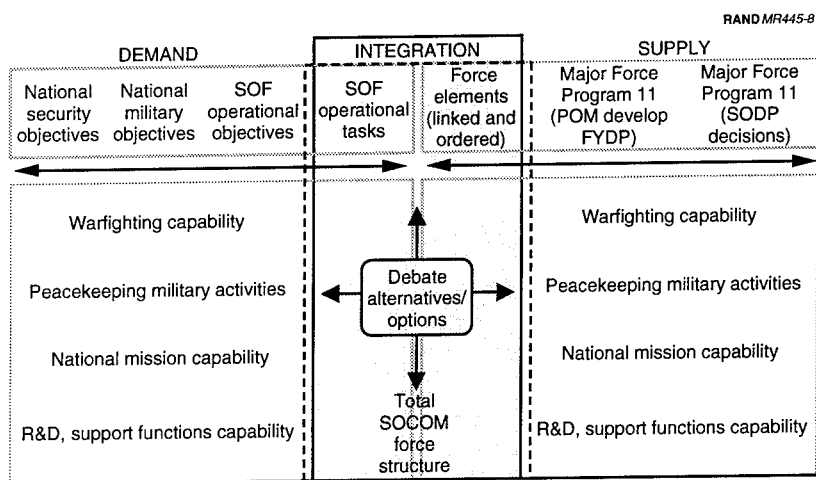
RAND MR445-8

DEMAND

INTEGRATION

SUPPLY

National security objectives

National military objectives

SOF operational objectives

SOF operational tasks

Force elements (linked and ordered)

Major Force Program 11 (POM develop FYDP)

Major Force Program 11 (SODP decisions)

Warfighting capability

Peacekeeping military activities

National mission capability

R&D, support functions capability

Debate alternatives/ options

Total SOCOM force structure

Warfighting capability

Peacekeeping military activities

National mission capability

R&D, support functions capability